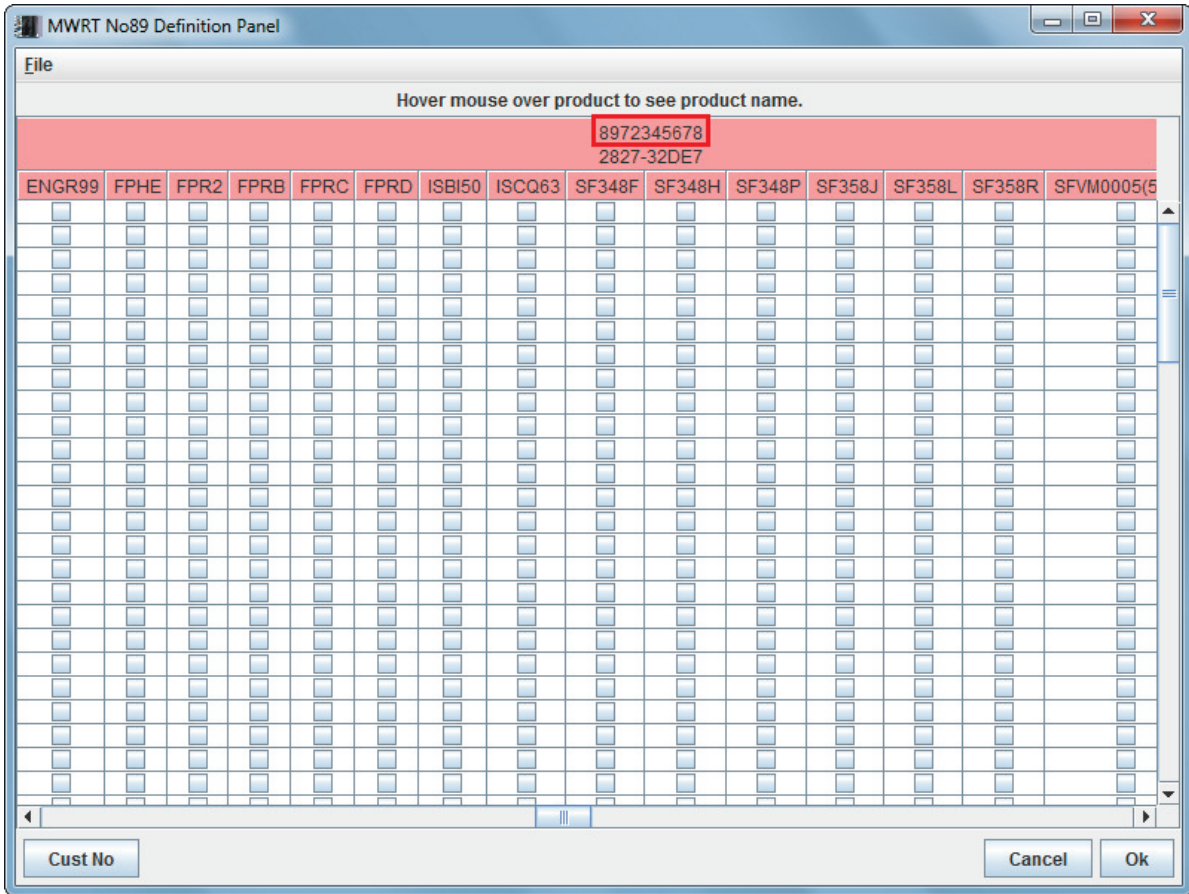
MWRT No89 Definition Panel

File

Hover mouse over product to see product name.

8972345678
2827-32DE7

| ENGR99 | FPHE | FPR2 | FPRB | FPRC | FPRD | ISBI50 | ISCQ63 | SF348F | SF348H | SF348P | SF358J | SF358L | SF358R | SFVM0005(5 |
|---|---|---|---|---|---|---|---|---|---|---|---|---|---|---|

Cust No

Cancel

Ok